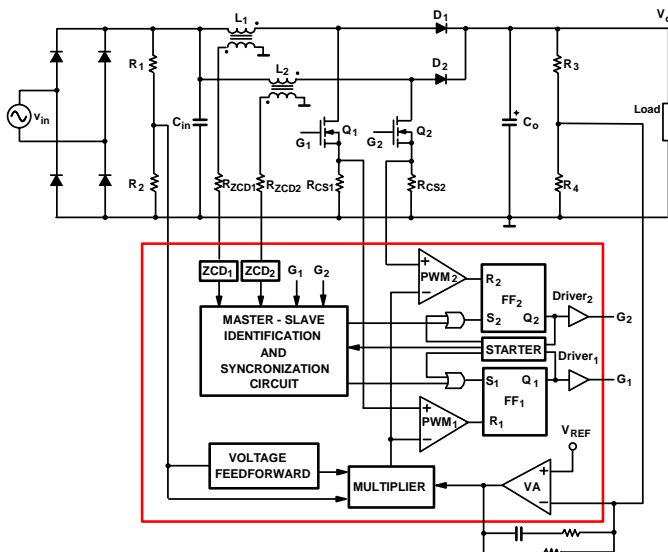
$V_o$

$L_1$

$D_1$

$L_2$

$D_2$

$R_1$

$R_3$

$v_{in}$

$C_{in}$

Load

$Q_1$

$Q_2$

$C_o$

$G_1$

$G_2$

$R_2$

$R_{ZCD1}$ $R_{ZCD2}$ $R_{CS1}$

$R_{CS2}$

$R_4$

$ZCD_1$ $ZCD_2$ $G_1$ $G_2$

$PWM_2$

$R_2$

$FF_2$

$Driver_2$

MASTER - SLAVE IDENTIFICATION AND SYNCRONIZATION CIRCUIT

$S_2$ $Q_2$

$G_2$

STARTER

$Driver_1$

$S_1$ $Q_1$

$G_1$

$FF_1$

$PWM_1$

$R_1$

$V_{REF}$

VOLTAGE FEEDFORWARD

MULTIPLIER

VA